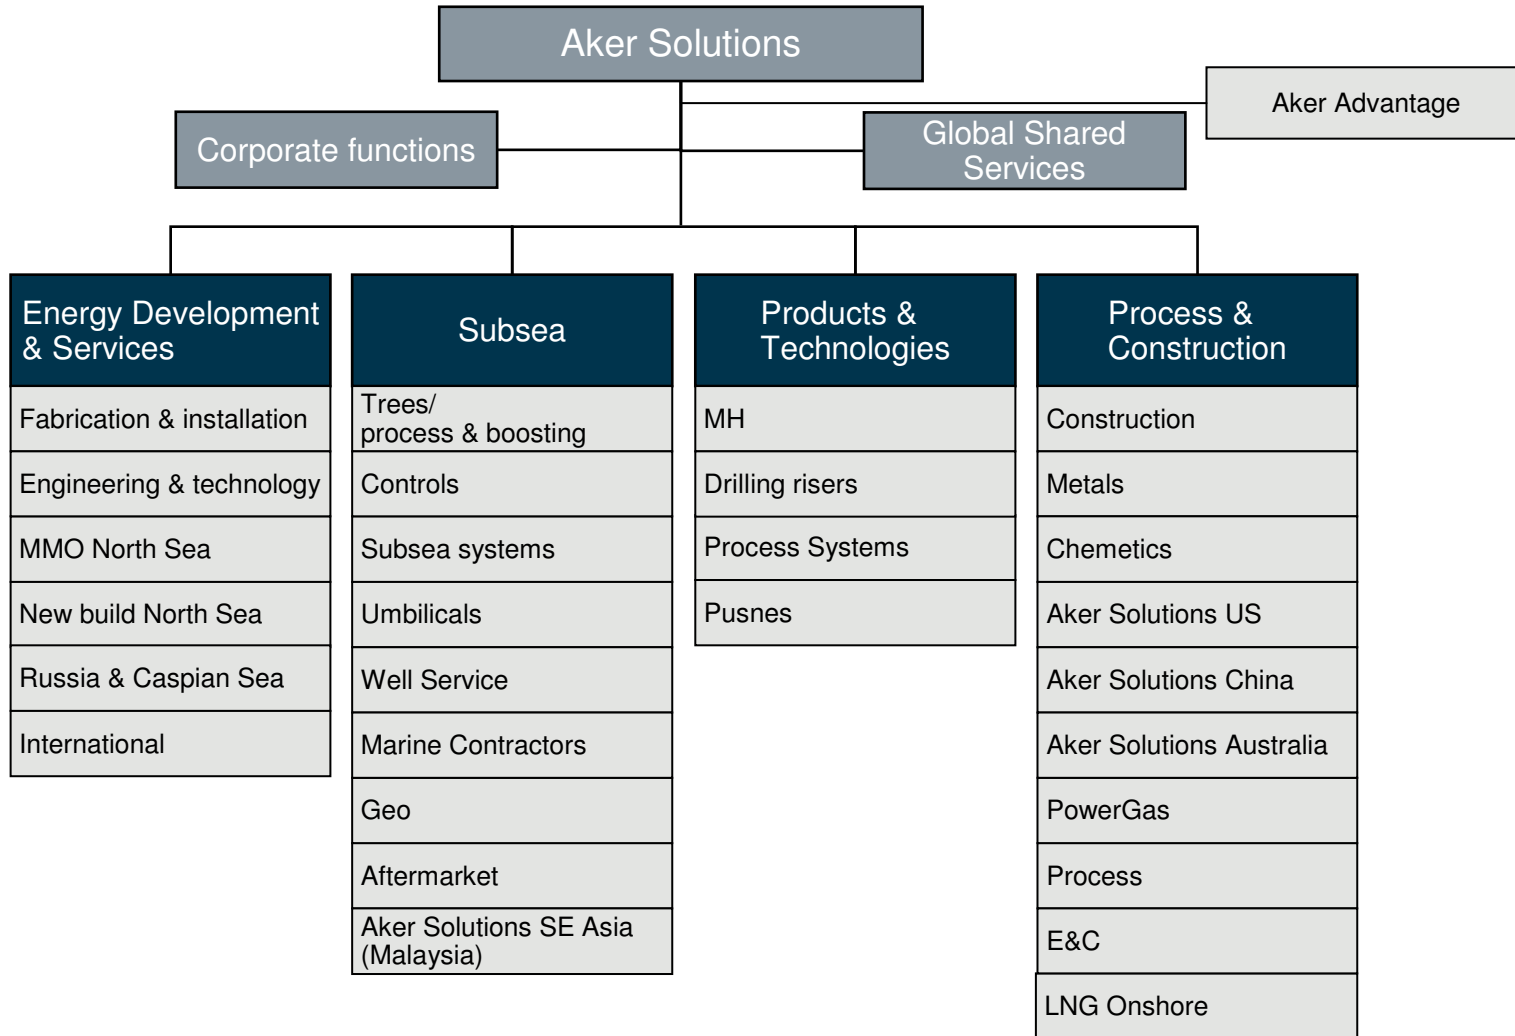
Aker Solutions

Aker Advantage

Corporate functions

Global Shared Services

Energy Development & Services

Fabrication & installation

Engineering & technology

MMO North Sea

New build North Sea

Russia & Caspian Sea

International

Subsea

Trees/ process & boosting

Controls

Subsea systems

Umbilicals

Well Service

Marine Contractors

Geo

Aftermarket

Aker Solutions SE Asia (Malaysia)

Products & Technologies

MH

Drilling risers

Process Systems

Pusnes

Process & Construction

Construction

Metals

Chemetics

Aker Solutions US

Aker Solutions China

Aker Solutions Australia

PowerGas

Process

E&C

LNG Onshore